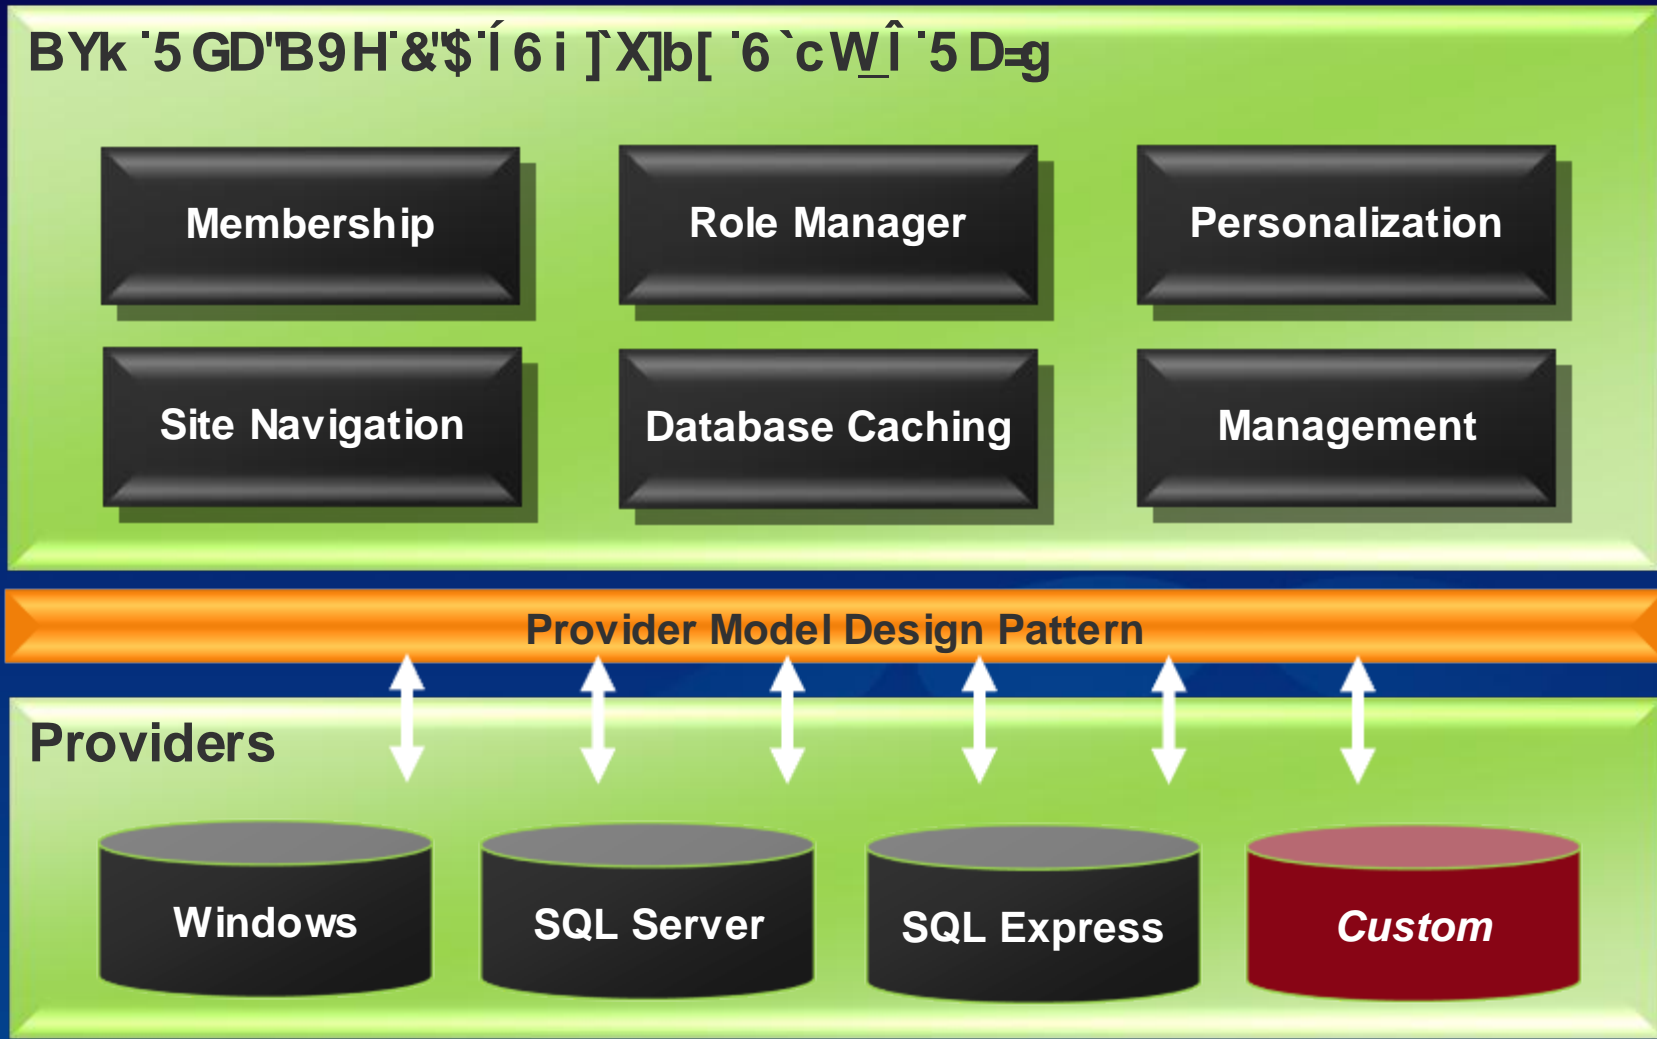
BYk ˙5 GD'B9H˙&'$˙Í 6 i ]`X]b[ ˙6 `cWÎ ˙5 D=g

Membership

Role Manager

Personalization

Site Navigation

Database Caching

Management

Provider Model Design Pattern

Providers

Windows

SQL Server

SQL Express

Custom